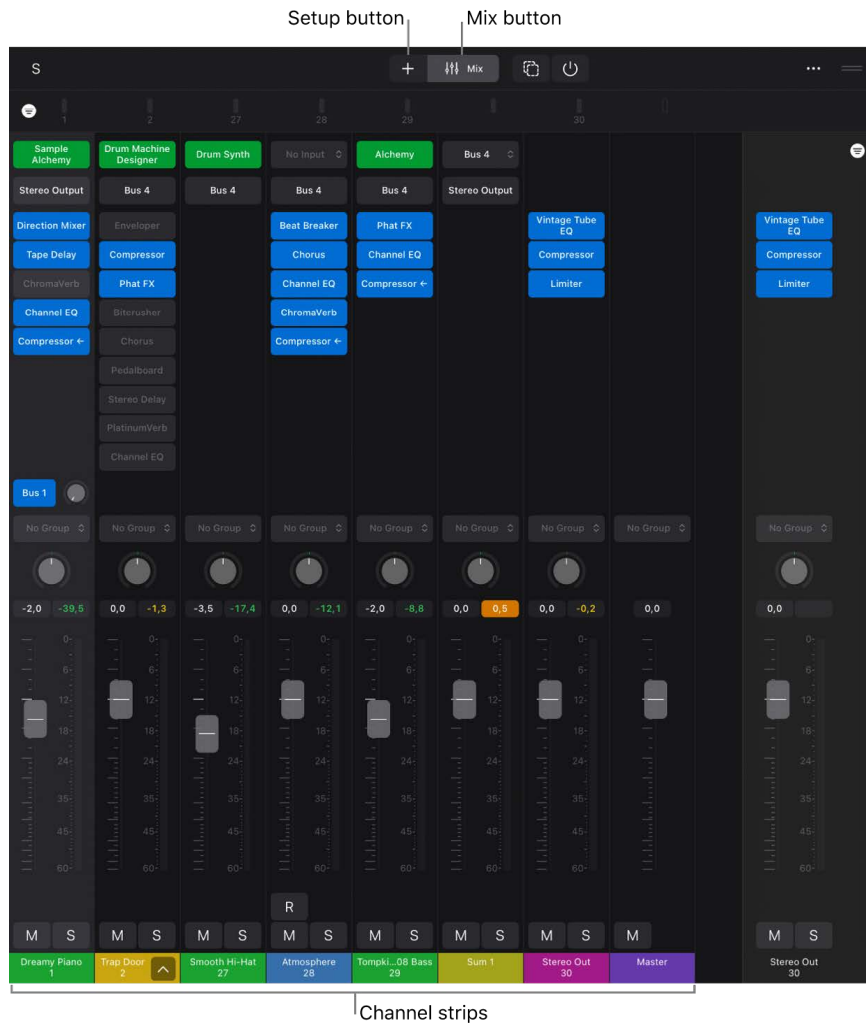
Setup button
Mix button

S
+
Mix
...

1
2
27
28
29
30

Sample Alchemy
Drum Machine Designer
Drum Synth
No Input
Alchemy
Bus 4

Stereo Output
Bus 4
Bus 4
Bus 4
Bus 4
Stereo Output

Direction Mixer
Tape Delay
ChromaVerb
Channel EQ
Compressor

Enveloper
Compressor
Phat FX
Bitcrusher
Chorus
Pedalboard
Stereo Delay
PlatinumVerb
Channel EQ

Beat Breaker
Chorus
Channel EQ
ChromaVerb
Compressor

Phat FX
Channel EQ
Compressor

Vintage Tube EQ
Compressor
Limiter

Vintage Tube EQ
Compressor
Limiter

Bus 1

No Group
No Group
No Group
No Group
No Group
No Group
No Group
No Group
No Group

-2,0 -39,5
0,0 -1,3
-3,5 -17,4
0,0 -12,1
-2,0 -8,8
0,0 0,5
0,0 -0,2
0,0
0,0

0
6
12
18
24
35
45
60

R

M S
M S
M S
M S
M S
M S
M S
M
M S

Dreamy Piano 1
Trap Door 2
Smooth Hi-Hat 27
Atmosphere 28
Tompki...08 Bass 29
Sum 1
Stereo Out 30
Master
Stereo Out 30

Channel strips